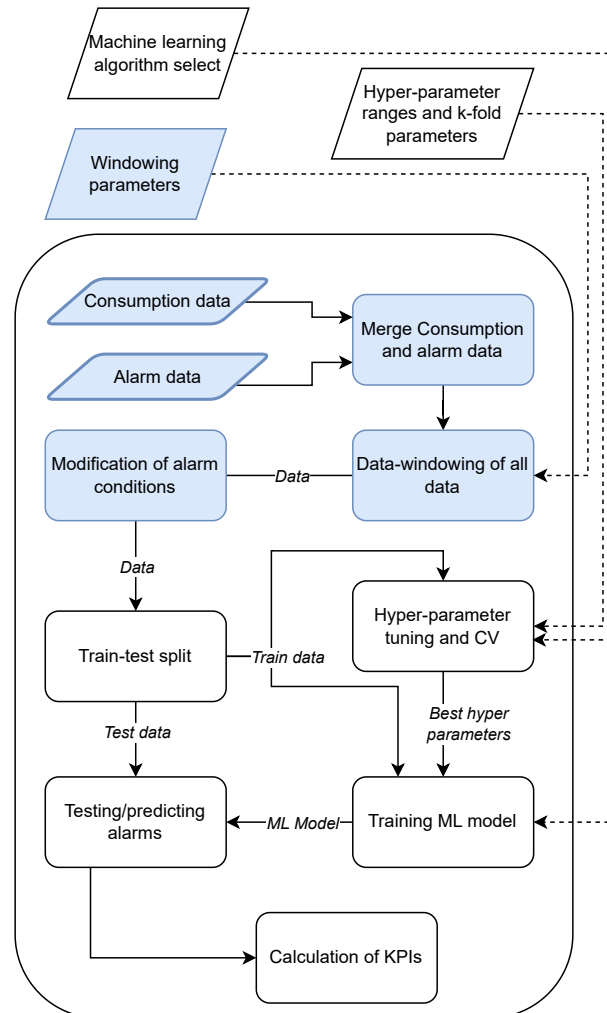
Machine learning algorithm select

Hyper-parameter ranges and k-fold parameters

Windowing parameters

Consumption data

Merge Consumption and alarm data

Alarm data

Modification of alarm conditions

Data

Data-windowing of all data

Data

Hyper-parameter tuning and CV

Train-test split

Train data

Best hyper parameters

Test data

Testing/predicting alarms

ML Model

Training ML model

Calculation of KPIs